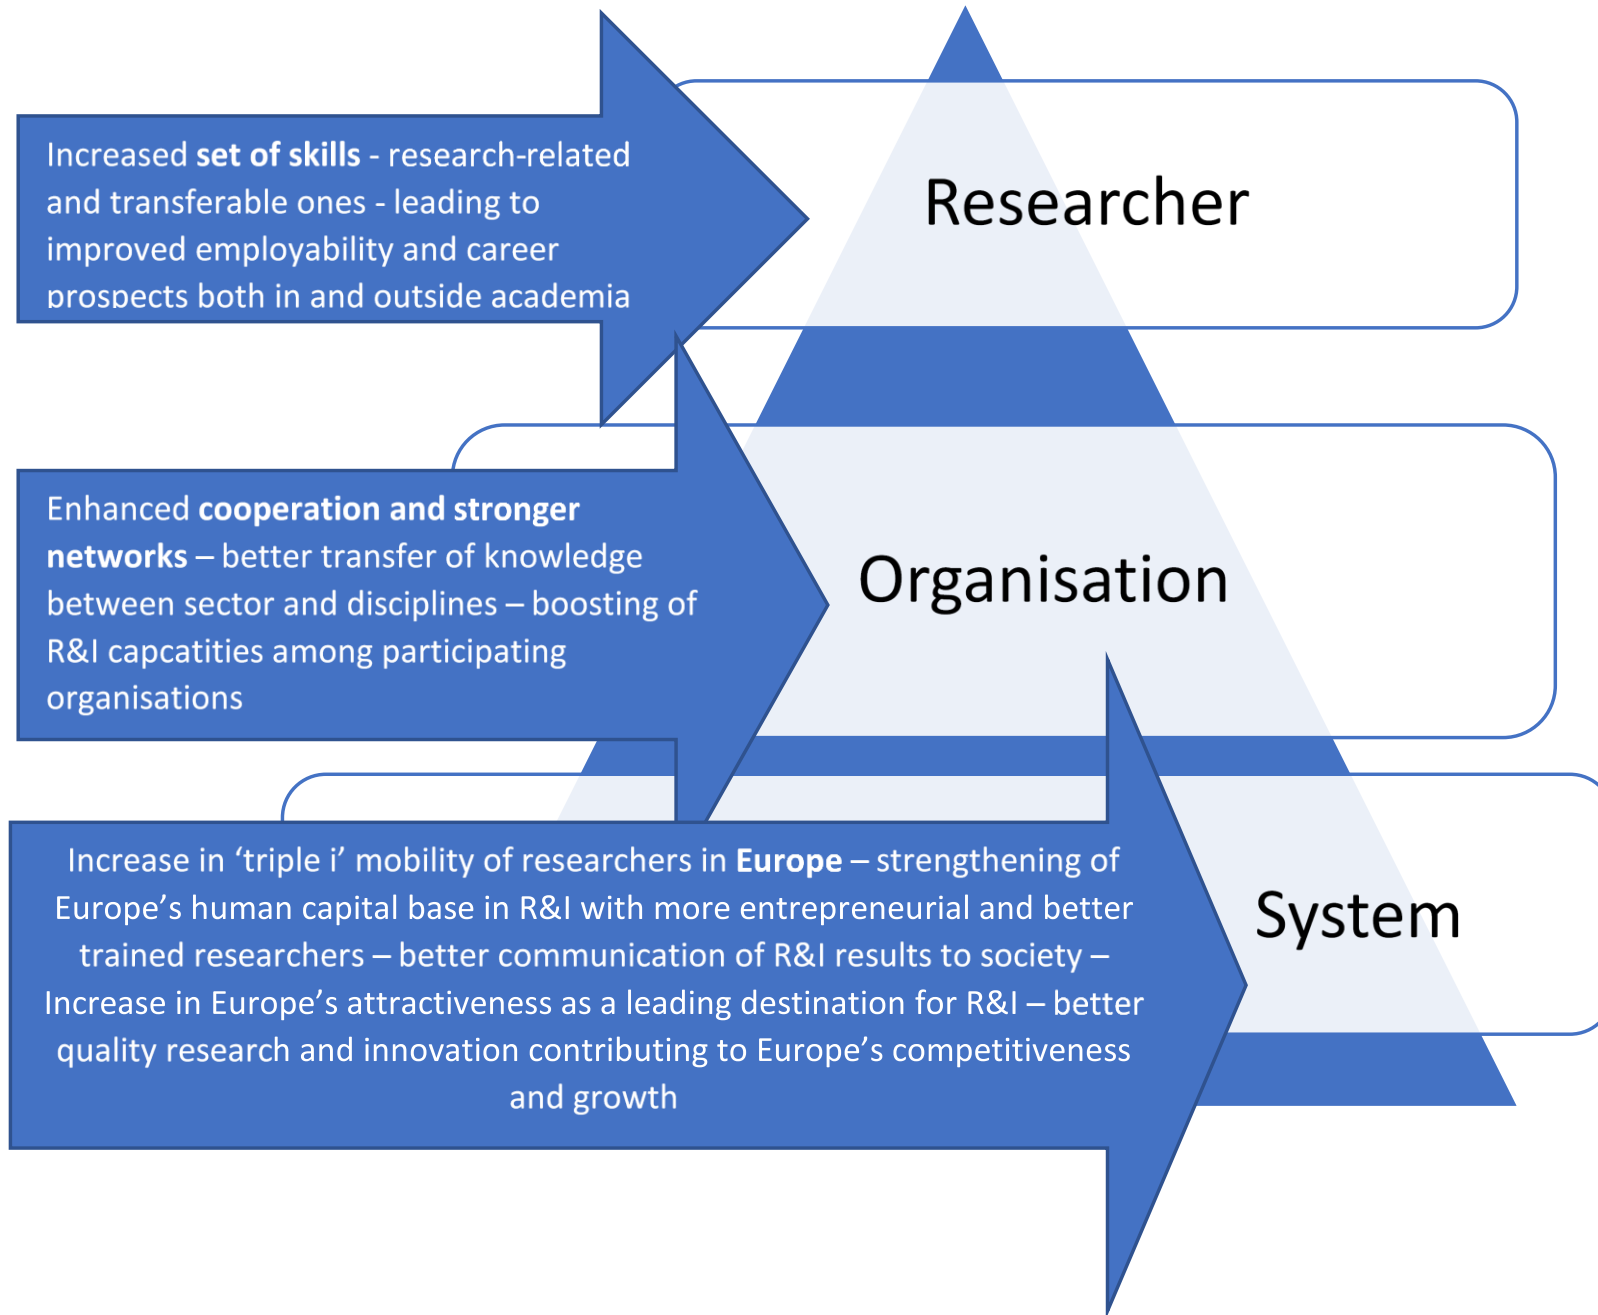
Increased set of skills - research-related and transferable ones - leading to improved employability and career prospects both in and outside academia

Researcher

Enhanced cooperation and stronger networks – better transfer of knowledge between sector and disciplines – boosting of R&I capcatities among participating organisations

Organisation

Increase in 'triple i' mobility of researchers in Europe – strengthening of Europe's human capital base in R&I with more entrepreneurial and better trained researchers – better communication of R&I results to society – Increase in Europe's attractiveness as a leading destination for R&I – better quality research and innovation contributing to Europe's competitiveness and growth

System